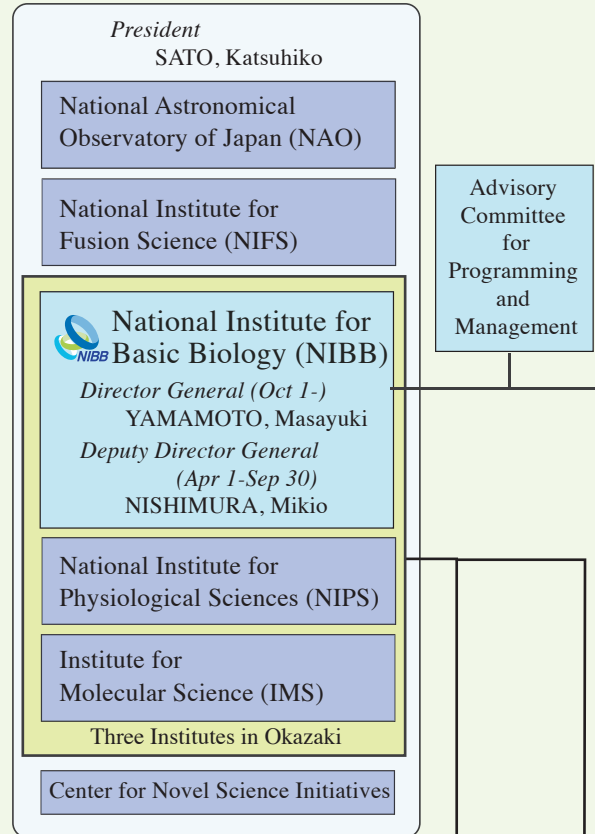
President
SATO, Katsuhiko

National Astronomical Observatory of Japan (NAO)

National Institute for Fusion Science (NIFS)

Advisory Committee for Programming and Management

NIBB

National Institute for Basic Biology (NIBB)

Director General (Oct 1-)
YAMAMOTO, Masayuki

Deputy Director General (Apr 1-Sep 30)
NISHIMURA, Mikio

National Institute for Physiological Sciences (NIPS)

Institute for Molecular Science (IMS)

Three Institutes in Okazaki

Center for Novel Science Initiatives